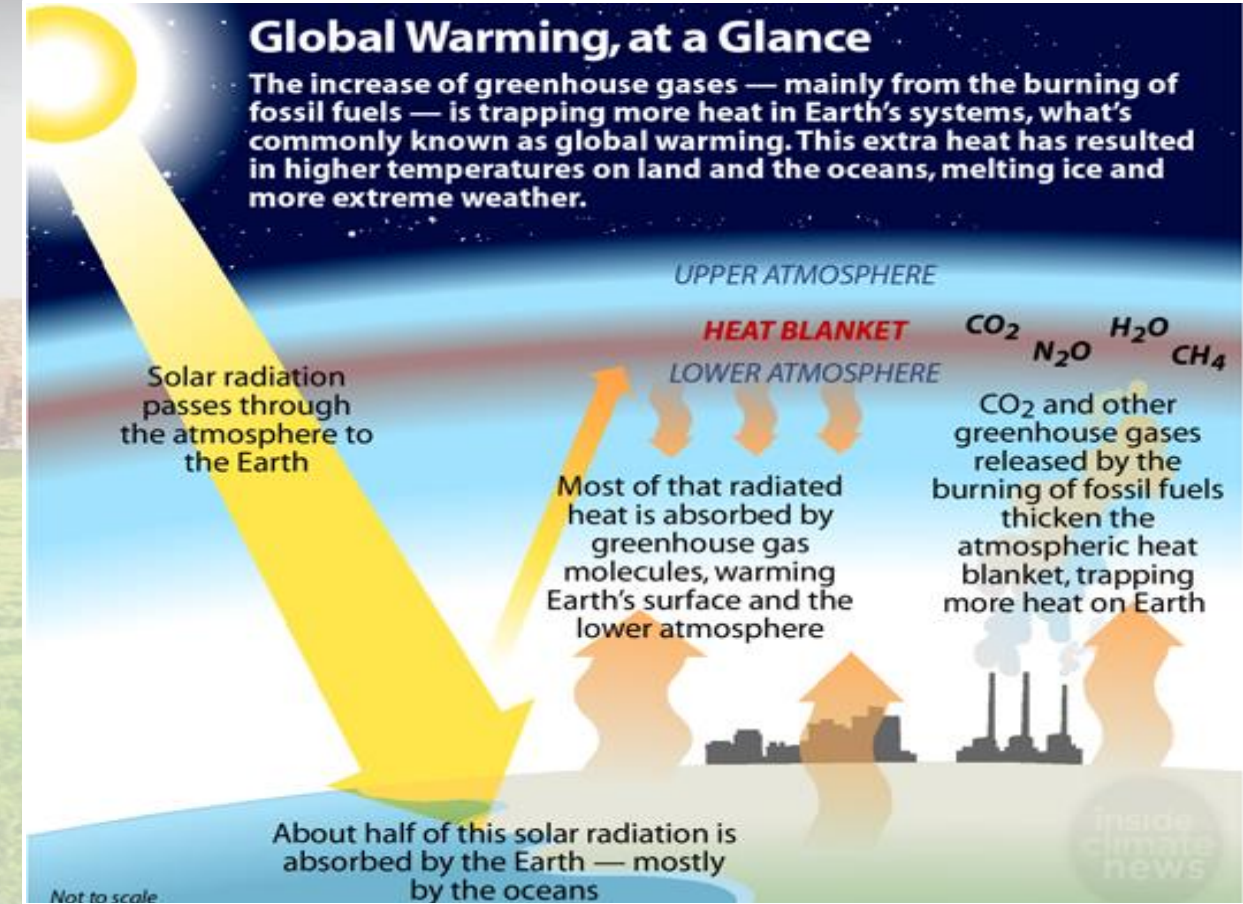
Global Warming, at a Glance

The increase of greenhouse gases — mainly from the burning of fossil fuels — is trapping more heat in Earth's systems, what's commonly known as global warming. This extra heat has resulted in higher temperatures on land and the oceans, melting ice and more extreme weather.

UPPER ATMOSPHERE

HEAT BLANKET

$CO_2$ $N_2O$ $H_2O$ $CH_4$

LOWER ATMOSPHERE

Solar radiation passes through the atmosphere to the Earth

Most of that radiated heat is absorbed by greenhouse gas molecules, warming Earth's surface and the lower atmosphere

$CO_2$ and other greenhouse gases released by the burning of fossil fuels thicken the atmospheric heat blanket, trapping more heat on Earth

About half of this solar radiation is absorbed by the Earth — mostly by the oceans

Not to scale

inside climate news